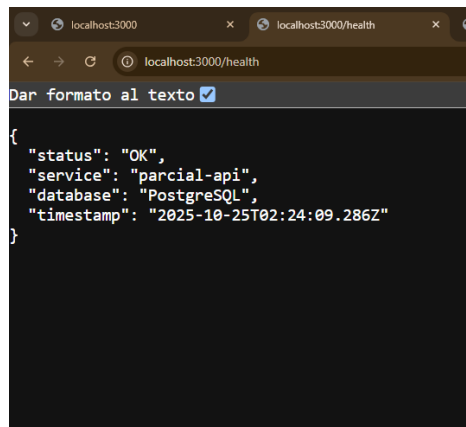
localhost:3000
×
localhost:3000/health
×
localhost:3000/health

Dar formato al texto

{
  "status": "OK",
  "service": "parcial-api",
  "database": "PostgreSQL",
  "timestamp": "2025-10-25T02:24:09.286Z"
}